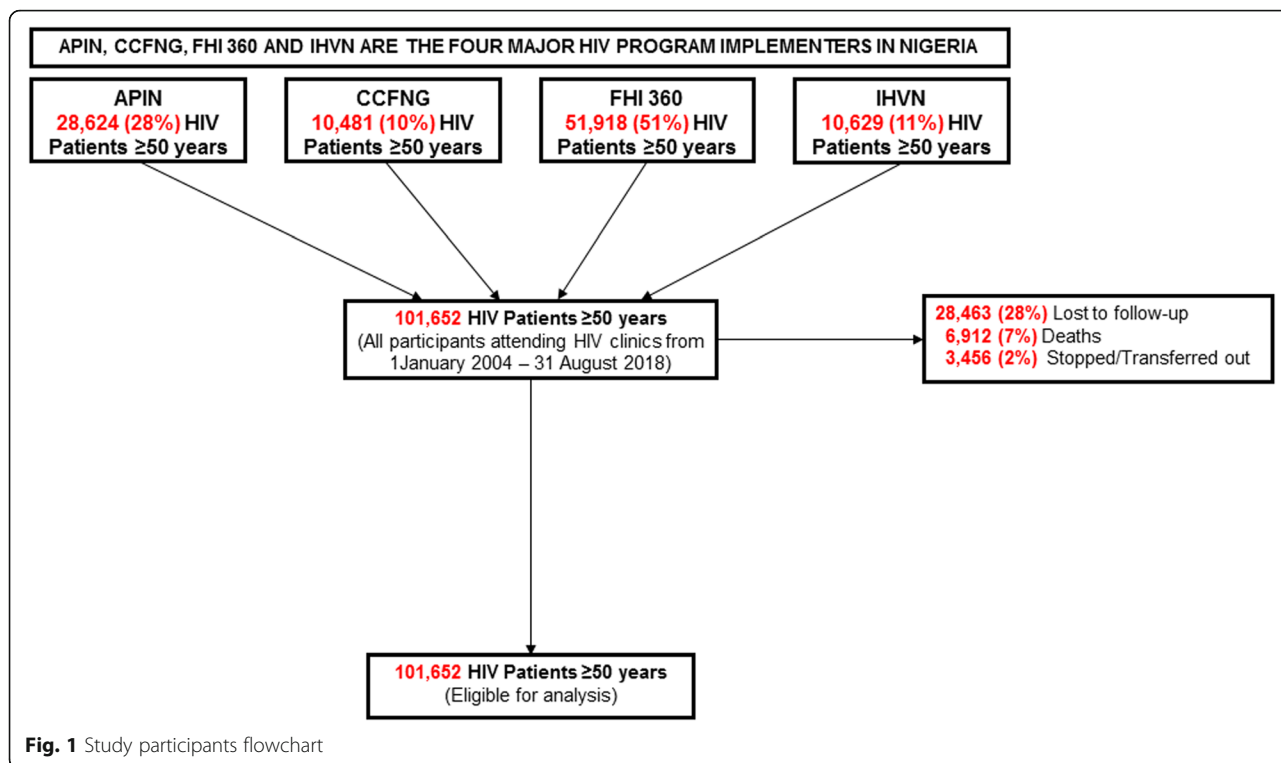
APIN, CCFNG, FHI 360 AND IHVN ARE THE FOUR MAJOR HIV PROGRAM IMPLEMENTERS IN NIGERIA

APIN
28,624 (28%) HIV
Patients ≥50 years

CCFNG
10,481 (10%) HIV
Patients ≥50 years

FHI 360
51,918 (51%) HIV
Patients ≥50 years

IHVN
10,629 (11%) HIV
Patients ≥50 years

101,652 HIV Patients ≥50 years
(All participants attending HIV clinics from 1January 2004 – 31 August 2018)

28,463 (28%) Lost to follow-up
6,912 (7%) Deaths
3,456 (2%) Stopped/Transferred out

101,652 HIV Patients ≥50 years
(Eligible for analysis)

Fig. 1 Study participants flowchart